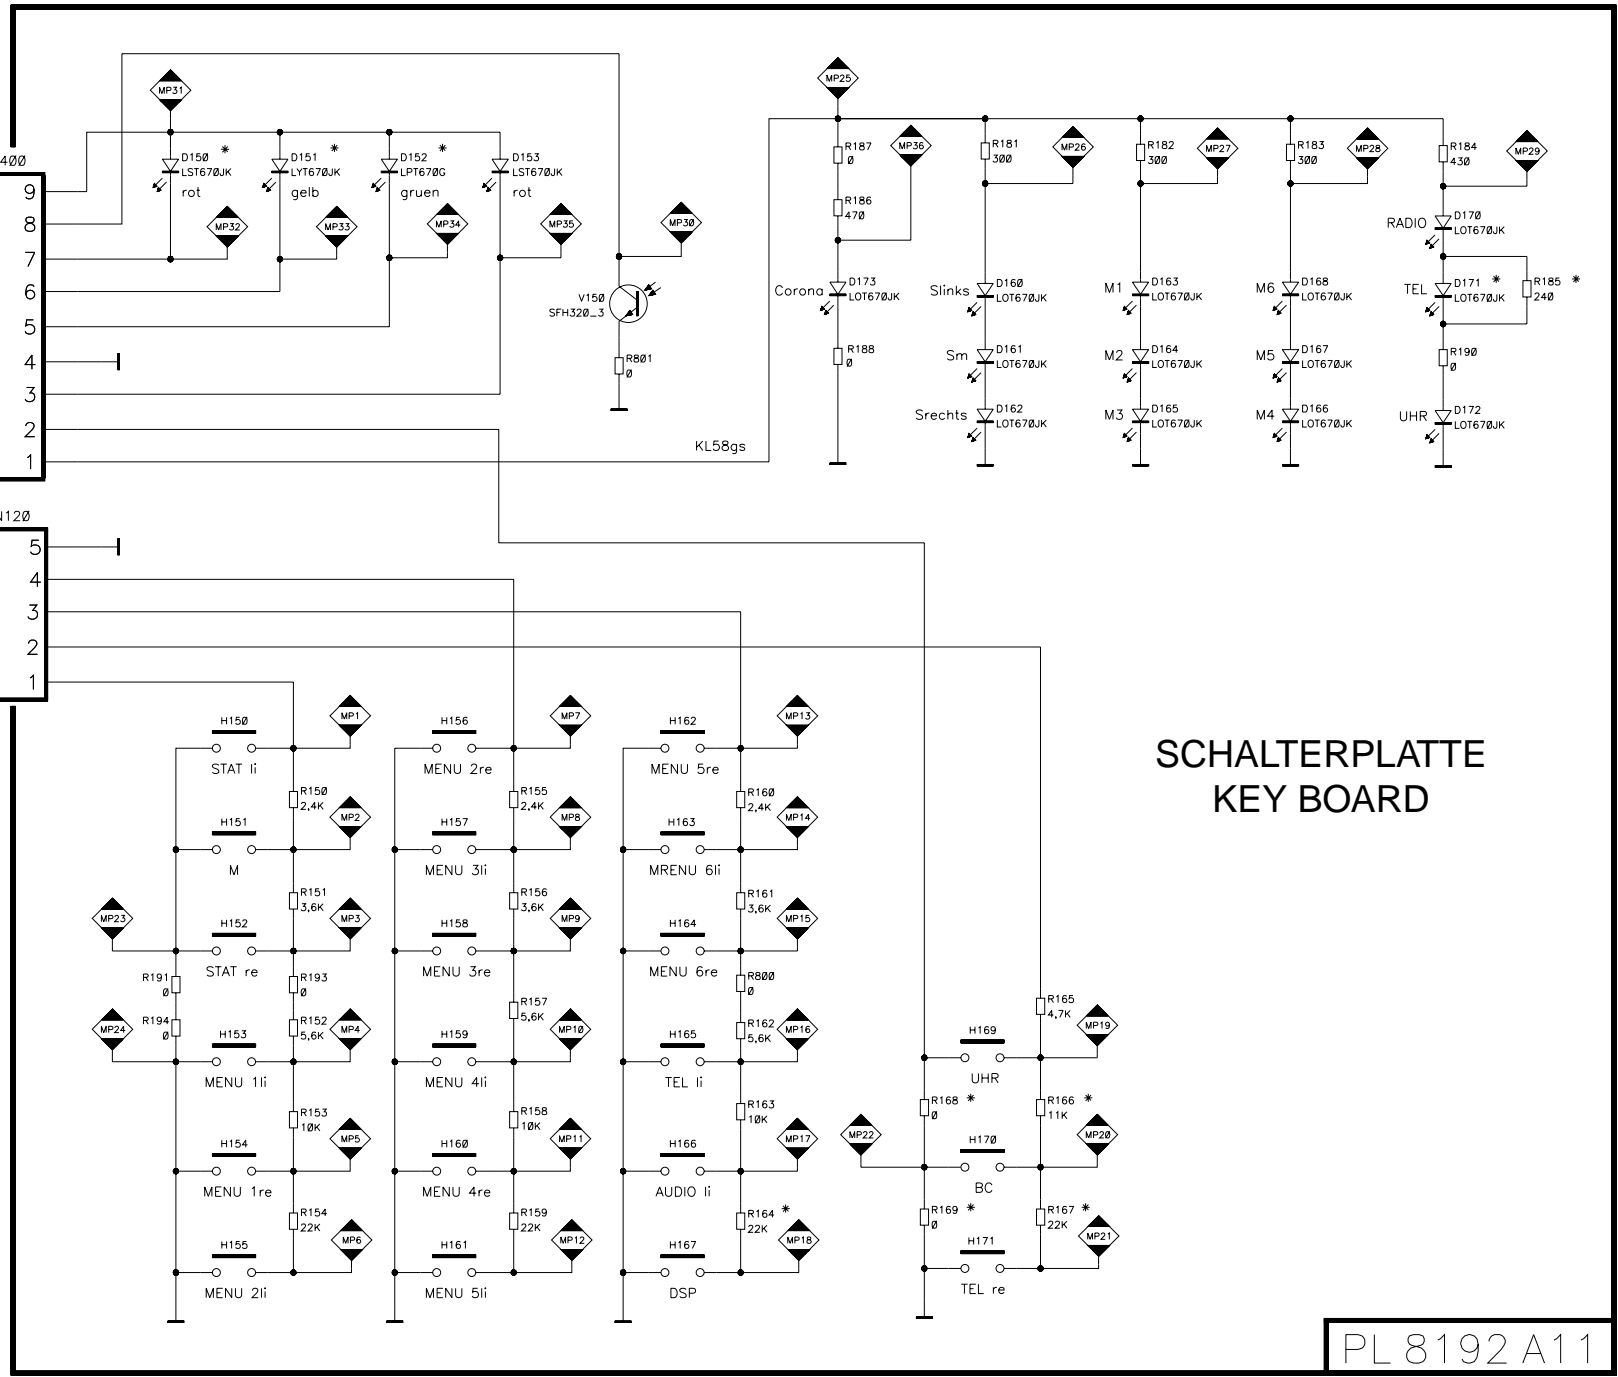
400
9
8
7
6
5
4
3
2
1

MP31
D150 *
LST670JK
rot
MP32
D151 *
LYT670JK
gelb
MP33
D152 *
LPT670G
gruen
MP34
D153
LST670JK
rot
MP35
MP30
V150
SFH320_3
R801
0

KL58gs

MP25
R187
0
MP36
R186
470
Corona
D173
LOT670JK
R188
0

R181
300
MP26
Slinks
D160
LOT670JK
Sm
D161
LOT670JK
Srechts
D162
LOT670JK

R182
300
MP27
M1
D163
LOT670JK
M2
D164
LOT670JK
M3
D165
LOT670JK

R183
300
MP28
M6
D168
LOT670JK
M5
D167
LOT670JK
M4
D166
LOT670JK

R184
430
MP29
RADIO
D170
LOT670JK
TEL
D171 *
LOT670JK
R185 *
240
R190
0
UHR
D172
LOT670JK

N120
5
4
3
2
1

H150
MP1
STAT li
R150
2,4K
MP2
H151
M
R151
3,6K
MP3
MP23
H152
STAT re
R191
0
R193
0
R194
0
R152
5,6K
MP4
MP24
H153
MENU 1li
R153
10K
MP5
H154
MENU 1re
R154
22K
MP6
H155
MENU 2li

H156
MP7
MENU 2re
R155
2,4K
MP8
H157
MENU 3li
R156
3,6K
MP9
H158
MENU 3re
R157
5,6K
MP10
H159
MENU 4li
R158
10K
MP11
H160
MENU 4re
R159
22K
MP12
H161
MENU 5li

H162
MP13
MENU 5re
R160
2,4K
MP14
H163
MRENU 6li
R161
3,6K
MP15
H164
MENU 6re
R800
0
R162
5,6K
MP16
H165
TEL li
R163
10K
MP17
H166
AUDIO li
R164 *
22K
MP18
H167
DSP

R165
4,7K
MP19
H169
UHR
R168 *
0
R166 *
11K
MP20
MP22
H170
BC
R169 *
0
R167 *
22K
MP21
H171
TEL re

SCHALTERPLATTE
KEY BOARD

PL 8192 A11